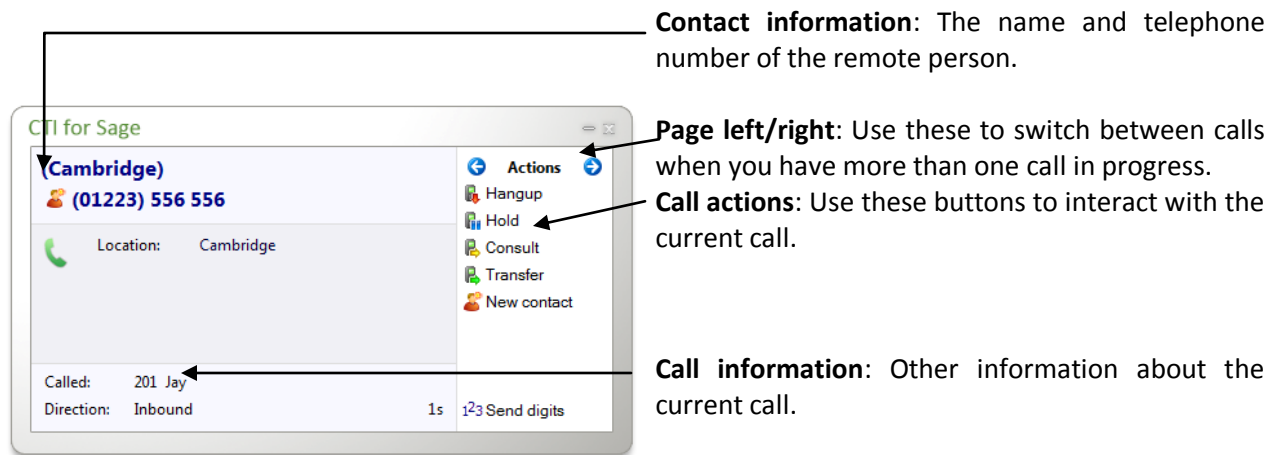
CTI for Sage

(Cambridge)
(01223) 556 556

Location: Cambridge

Called: 201 Jay
Direction: Inbound 1s

Actions
Hangup
Hold
Consult
Transfer
New contact

123 Send digits

**Contact information**: The name and telephone number of the remote person.

**Page left/right**: Use these to switch between calls when you have more than one call in progress.

**Call actions**: Use these buttons to interact with the current call.

**Call information**: Other information about the current call.